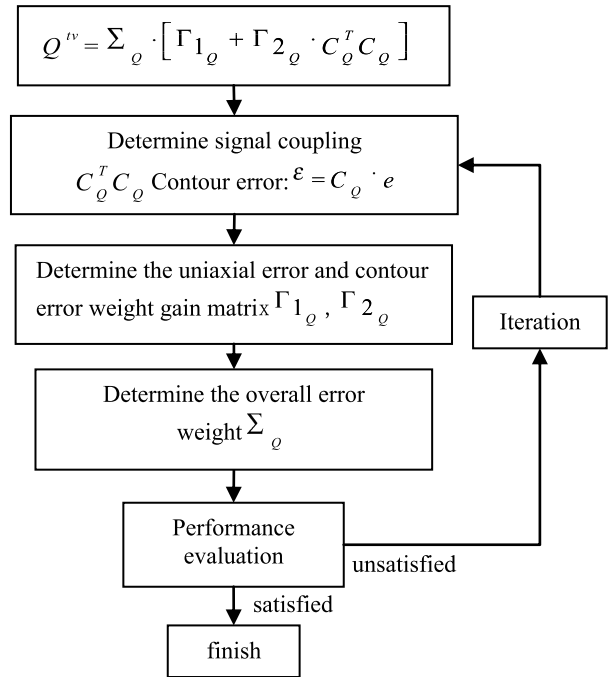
$Q^{tv} = \Sigma_Q \cdot \left[ \Gamma 1_Q + \Gamma 2_Q \cdot C_Q^T C_Q \right]$

Determine signal coupling $C_Q^T C_Q$ Contour error: $\varepsilon = C_Q \cdot e$

Determine the uniaxial error and contour error weight gain matrix $\Gamma 1_Q$ , $\Gamma 2_Q$

Iteration

Determine the overall error weight $\Sigma_Q$

Performance evaluation

unsatisfied

satisfied

finish